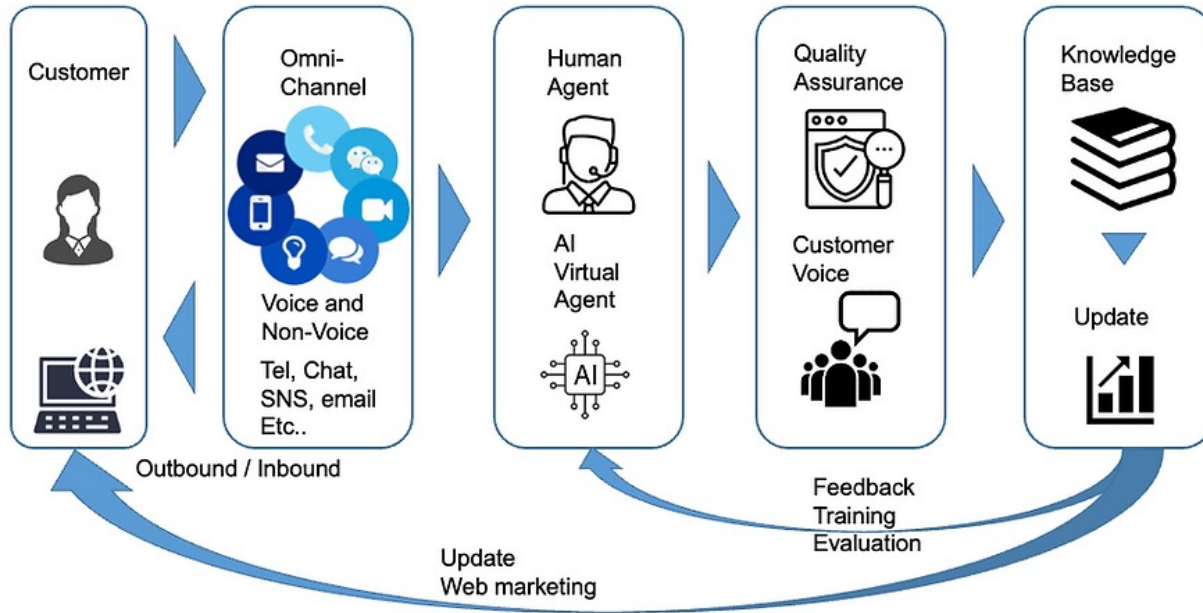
Customer

Omni-Channel

Voice and Non-Voice

Tel, Chat, SNS, email Etc..

Human Agent

AI Virtual Agent

AI

Quality Assurance

Customer Voice

Knowledge Base

Update

Outbound / Inbound

Feedback
Training
Evaluation

Update
Web marketing